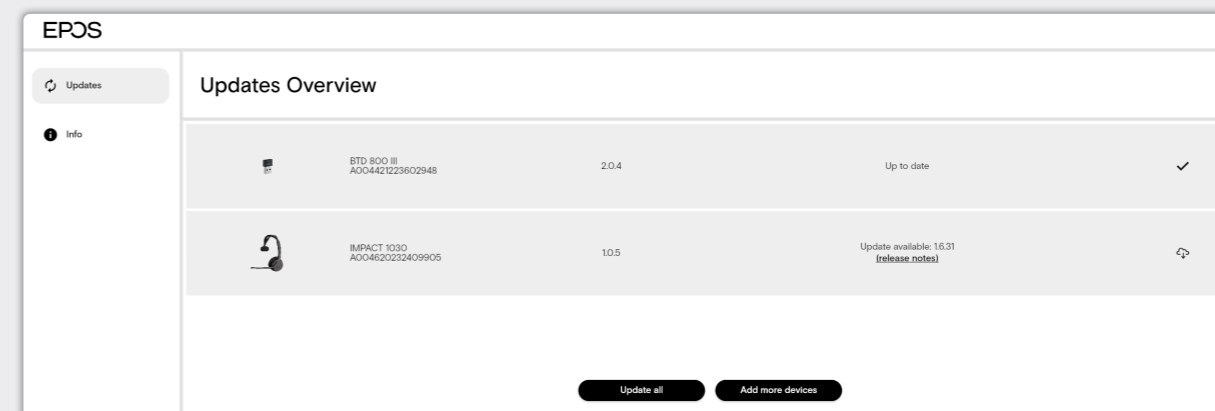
EPOS

Updates

Info

Updates Overview

| | | | |
|---|---|---|---|
| BTD 800 III A004421223602948 | 2.0.4 | Up to date | ✓ |
| IMPACT 1030 A004620232409905 | 1.0.5 | Update available: 1.6.31 (release notes) | |

Update all

Add more devices